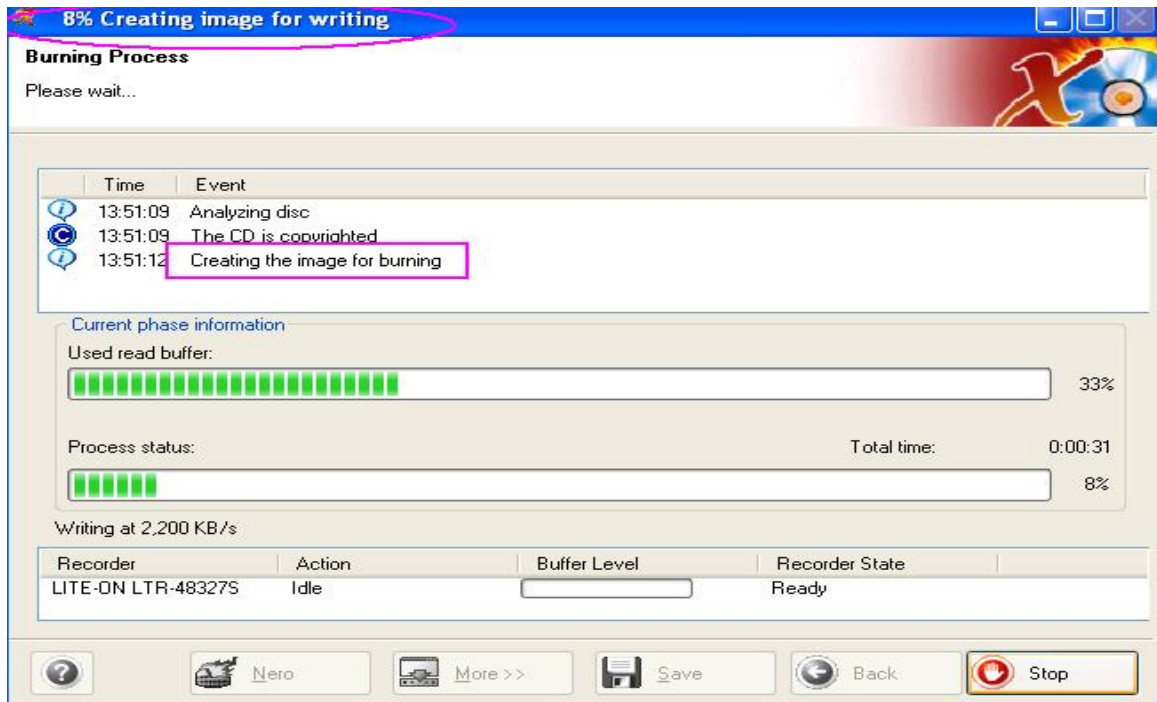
8% Creating image for writing

Burning Process

Please wait...

| Time | Event |
|---|---|
| 13:51:09 | Analyzing disc |
| 13:51:09 | The CD is copyrighted |
| 13:51:12 | Creating the image for burning |

Current phase information

Used read buffer:

33%

Process status:

Total time: 0:00:31

8%

Writing at 2,200 KB/s

| Recorder | Action | Buffer Level | Recorder State |
|---|---|---|---|
| LITE-ON LTR-48327S | Idle | | Ready |

Nero

More >>

Save

Back

Stop